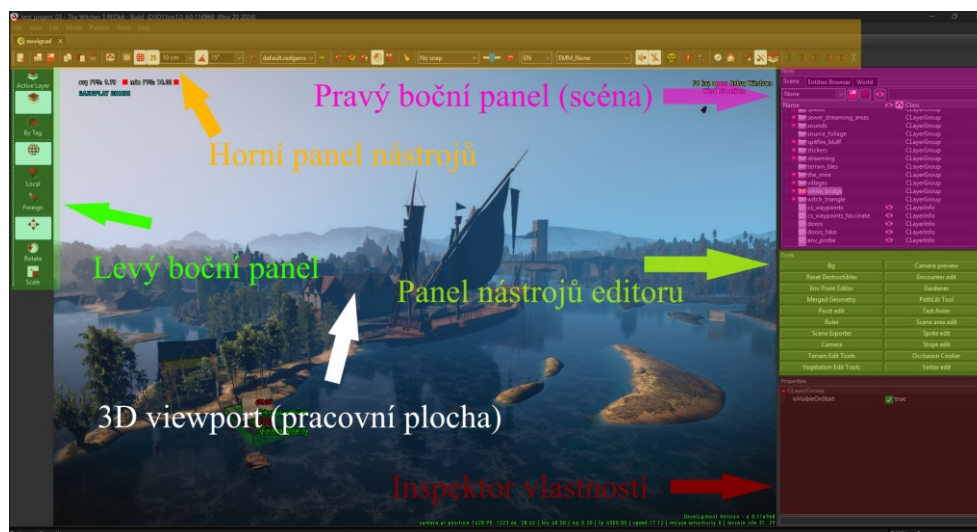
test_project_03 - The Witcher 3 REDkit - Build (D3D11on12) 4.0.11696 (Nov 20 2024)

novigrad ×

10 cm
15°
default.redgame
No snap
EN
EMM_None

Active Layer
By Tag
Local
Foreign
Rotate
Scale

avg FPS: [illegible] min FPS: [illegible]
GAMEPLAY SHOWN

Pravý boční panel (scéna)

Horní panel nástrojů

Levý boční panel

Panel nástrojů editoru

3D viewport (pracovní plocha)

Inspektor vlastností

Scene | Entities Browser | World
None
Name | Class
lower_streaming_areas | CLayerGroup
sounds | CLayerGroup
source_foliage | CLayerGroup
spitfire_bluff | CLayerGroup
stickers | CLayerGroup
streaming | CLayerGroup
terrain_tiles | CLayerGroup
the_mire | CLayerGroup
villages | CLayerGroup
white_bridge | CLayerGroup
witch_triangle | CLayerGroup
cs_waypoints | CLayerInfo
cs_waypoints_fascinate | CLayerInfo
doors | CLayerInfo
doors_fake | CLayerInfo
env_probe | CLayerInfo

Tools
| | |
|---|---|
| Bg | Camera preview |
| Reset Destructibles | Encounter edit |
| Env Point Editor | Gardener |
| Merged Geometry | PathLib Tool |
| Pivot edit | Test Anim |
| Ruler | Scene area edit |
| Scene Exporter | Sprite edit |
| Camera | Stripe edit |
| Terrain Edit Tools | Occlusion Cooker |
| Vegetation Edit Tools | Vertex edit |

Properties
CLayerGroup
isVisibleOnStart | true

Development Version - 4.0.11696
camera at position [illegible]